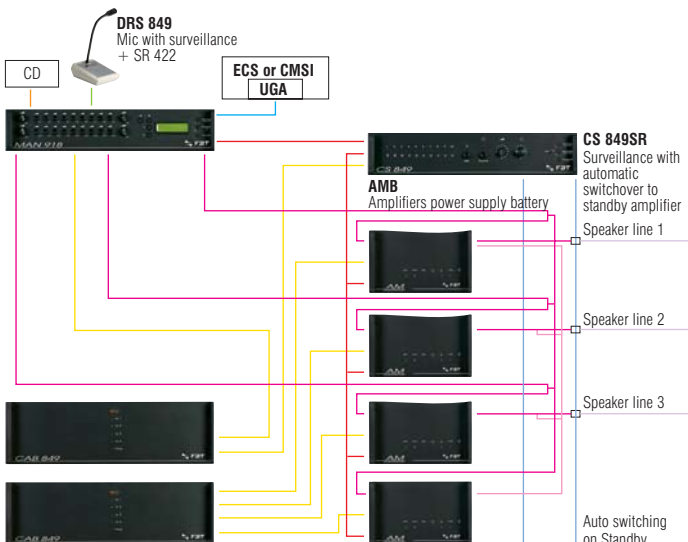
DRS 849
Mic with surveillance
+ SR 422

CD

ECS or CMSI
UGA

MAN 918

CS 849

CS 849SR
Surveillance with automatic switchover to standby amplifier

AMB
Amplifiers power supply battery

Speaker line 1

Speaker line 2

Speaker line 3

CAB 849

CAB 849

Auto switching on Standby